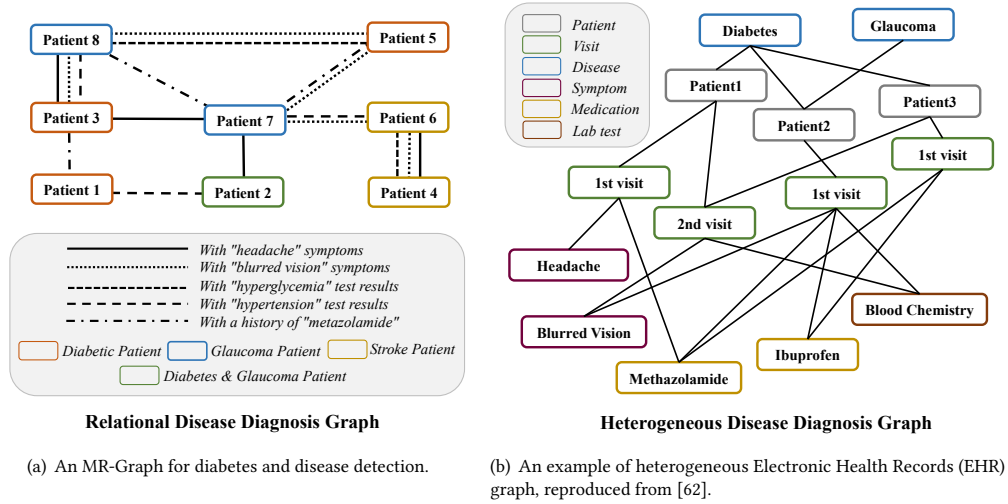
Patient 8

Patient 5

Patient 3

Patient 7

Patient 6

Patient 1

Patient 2

Patient 4

With "headache" symptoms
With "blurred vision" symptoms
With "hyperglycemia" test results
With "hypertension" test results
With a history of "metazolamide"

Diabetic Patient
Glaucoma Patient
Stroke Patient
Diabetes & Glaucoma Patient

Relational Disease Diagnosis Graph

(a) An MR-Graph for diabetes and disease detection.

Patient
Visit
Disease
Symptom
Medication
Lab test

Diabetes

Glaucoma

Patient1

Patient3

Patient2

1st visit

1st visit

1st visit

2nd visit

Headache

Blurred Vision

Blood Chemistry

Ibuprofen

Methazolamide

Heterogeneous Disease Diagnosis Graph

(b) An example of heterogeneous Electronic Health Records (EHR) graph, reproduced from [62].